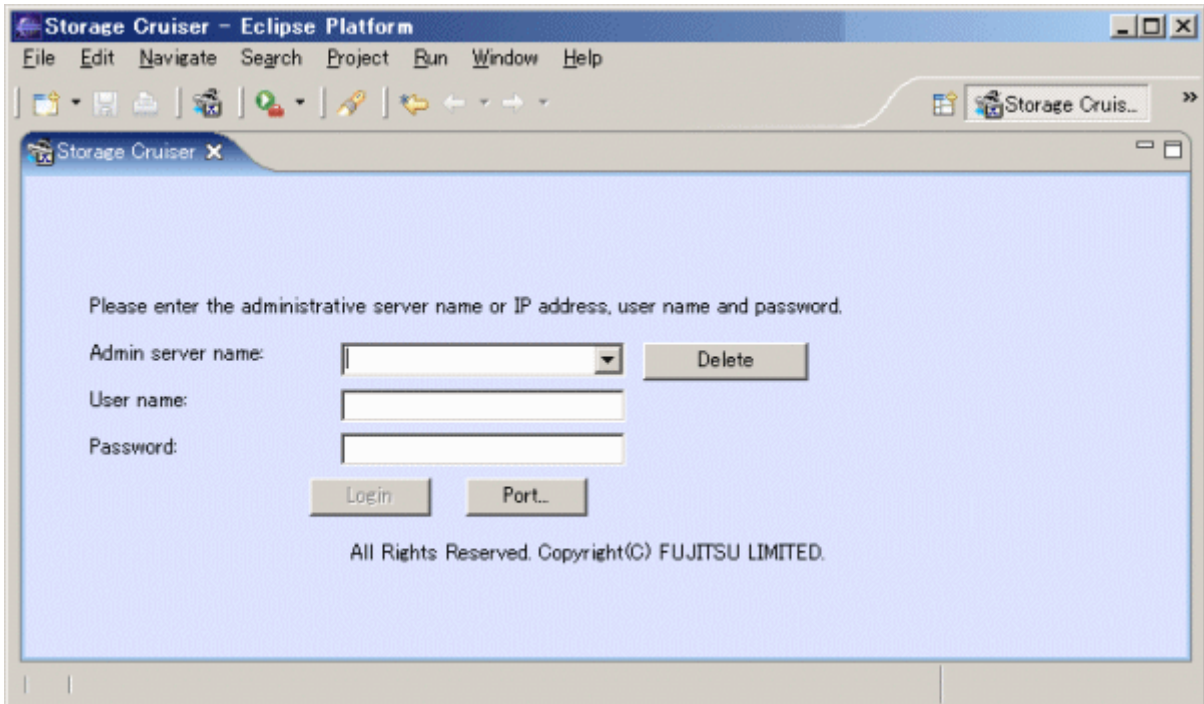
Storage Cruiser - Eclipse Platform

File Edit Navigate Search Project Run Window Help

Storage Cruis...

Storage Cruiser

Please enter the administrative server name or IP address, user name and password.

Admin server name:

Delete

User name:

Password:

Login

Port...

All Rights Reserved. Copyright(C) FUJITSU LIMITED.